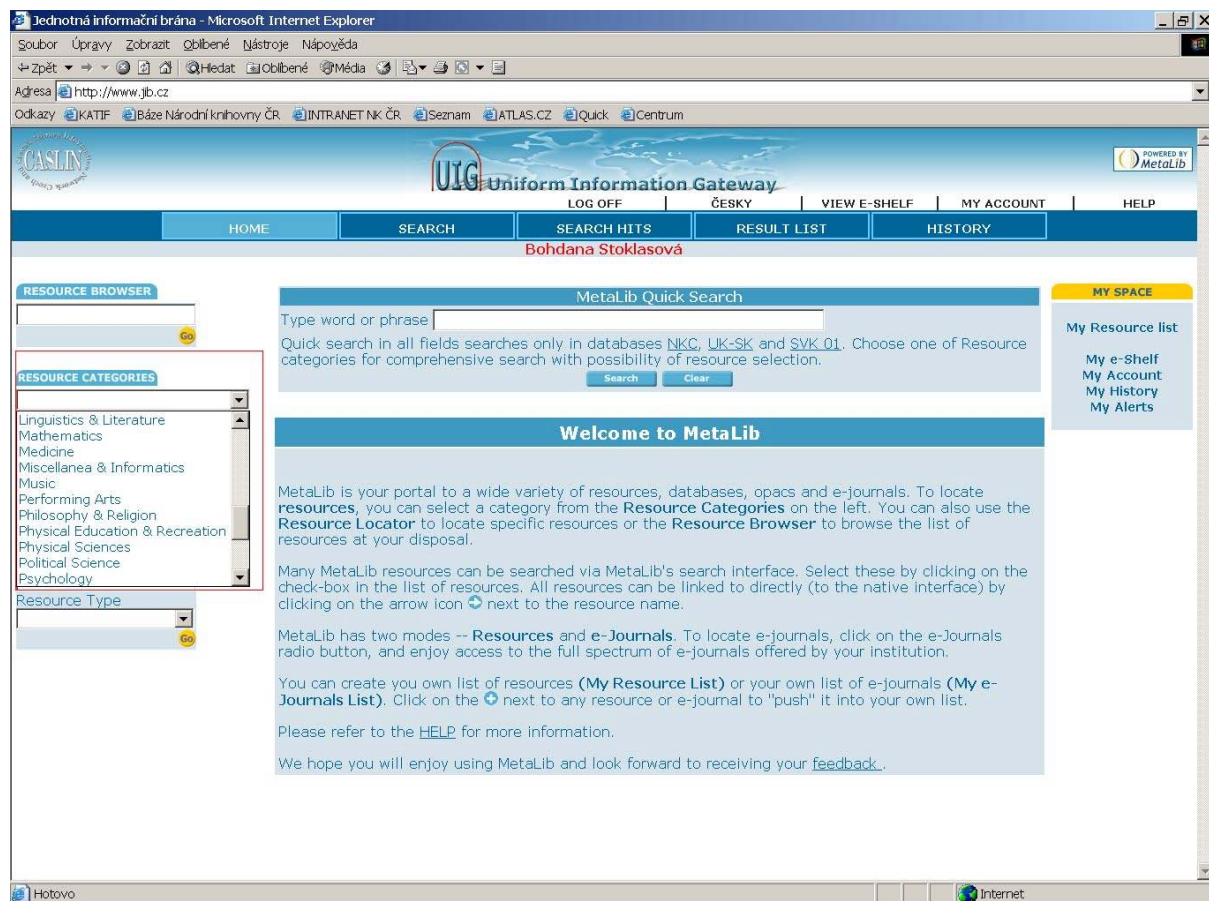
Jednotná informační brána - Microsoft Internet Explorer

Soubor Úpravy Zobrazit Oblíbené Nástroje Nápověda

Zpět Hledat Oblíbené Média

Adresa http://www.jib.cz

Odkazy KATIF Báze Národní knihovny ČR INTRANET NK ČR Seznam ATLAS.CZ Quick Centrum

CASLIN

UIG Uniform Information Gateway

POWERED BY MetaLib

LOG OFF | ČESKY | VIEW E-SHELF | MY ACCOUNT | HELP

HOME SEARCH SEARCH HITS RESULT LIST HISTORY

Bohdana Stoklasová

RESOURCE BROWSER

Go

RESOURCE CATEGORIES

Linguistics & Literature
Mathematics
Medicine
Miscellanea & Informatics
Music
Performing Arts
Philosophy & Religion
Physical Education & Recreation
Physical Sciences
Political Science
Psychology

Resource Type

Go

MetaLib Quick Search

Type word or phrase

Quick search in all fields searches only in databases NKC, UK-SK and SVK 01. Choose one of Resource categories for comprehensive search with possibility of resource selection.

Search Clear

Welcome to MetaLib

MetaLib is your portal to a wide variety of resources, databases, opacs and e-journals. To locate resources, you can select a category from the Resource Categories on the left. You can also use the Resource Locator to locate specific resources or the Resource Browser to browse the list of resources at your disposal.

Many MetaLib resources can be searched via MetaLib's search interface. Select these by clicking on the check-box in the list of resources. All resources can be linked to directly (to the native interface) by clicking on the arrow icon next to the resource name.

MetaLib has two modes -- Resources and e-Journals. To locate e-journals, click on the e-Journals radio button, and enjoy access to the full spectrum of e-journals offered by your institution.

You can create you own list of resources (My Resource List) or your own list of e-journals (My e-Journals List). Click on the next to any resource or e-journal to "push" it into your own list.

Please refer to the HELP for more information.

We hope you will enjoy using MetaLib and look forward to receiving your feedback .

MY SPACE

My Resource list

My e-Shelf
My Account
My History
My Alerts

Hotovo

Internet